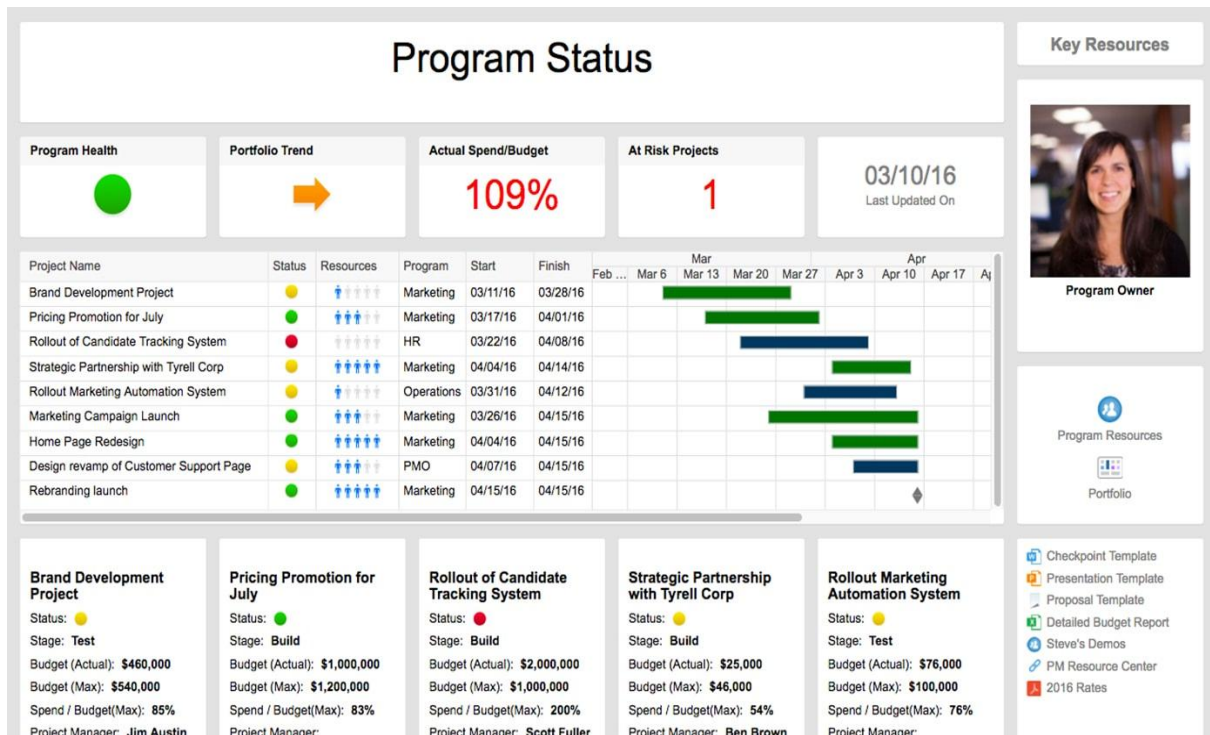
Program Status

Key Resources

Program Health

Portfolio Trend

Actual Spend/Budget
109%

At Risk Projects
1

03/10/16
Last Updated On

Program Owner

| Project Name | Status | Resources | Program | Start | Finish |
|---|---|---|---|---|---|
| Brand Development Project | | | Marketing | 03/11/16 | 03/28/16 |
| Pricing Promotion for July | | | Marketing | 03/17/16 | 04/01/16 |
| Rollout of Candidate Tracking System | | | HR | 03/22/16 | 04/08/16 |
| Strategic Partnership with Tyrell Corp | | | Marketing | 04/04/16 | 04/14/16 |
| Rollout Marketing Automation System | | | Operations | 03/31/16 | 04/12/16 |
| Marketing Campaign Launch | | | Marketing | 03/26/16 | 04/15/16 |
| Home Page Redesign | | | Marketing | 04/04/16 | 04/15/16 |
| Design revamp of Customer Support Page | | | PMO | 04/07/16 | 04/15/16 |
| Rebranding launch | | | Marketing | 04/15/16 | 04/15/16 |

Mar Apr
Feb ... Mar 6 Mar 13 Mar 20 Mar 27 Apr 3 Apr 10 Apr 17 A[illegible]

Program Resources

Portfolio

Brand Development Project
Status:
Stage: Test
Budget (Actual): $460,000
Budget (Max): $540,000
Spend / Budget(Max): 85%
Project Manager: Jim Austin

Pricing Promotion for July
Status:
Stage: Build
Budget (Actual): $1,000,000
Budget (Max): $1,200,000
Spend / Budget(Max): 83%
Project Manager:

Rollout of Candidate Tracking System
Status:
Stage: Build
Budget (Actual): $2,000,000
Budget (Max): $1,000,000
Spend / Budget(Max): 200%
Project Manager: Scott Fuller

Strategic Partnership with Tyrell Corp
Status:
Stage: Build
Budget (Actual): $25,000
Budget (Max): $46,000
Spend / Budget(Max): 54%
Project Manager: Ben Brown

Rollout Marketing Automation System
Status:
Stage: Test
Budget (Actual): $76,000
Budget (Max): $100,000
Spend / Budget(Max): 76%
Project Manager:

Checkpoint Template
Presentation Template
Proposal Template
Detailed Budget Report
Steve's Demos
PM Resource Center
2016 Rates